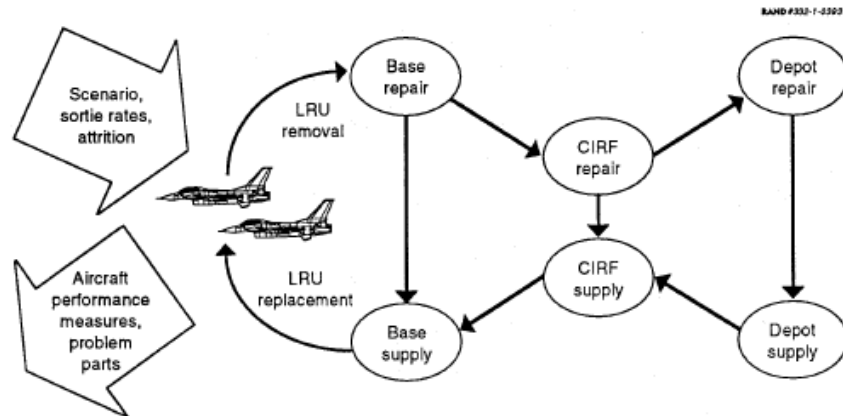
RAND #332-1-0393

Scenario, sortie rates, attrition

Aircraft performance measures, problem parts

LRU removal

LRU replacement

Base repair

Base supply

CIRF repair

CIRF supply

Depot repair

Depot supply